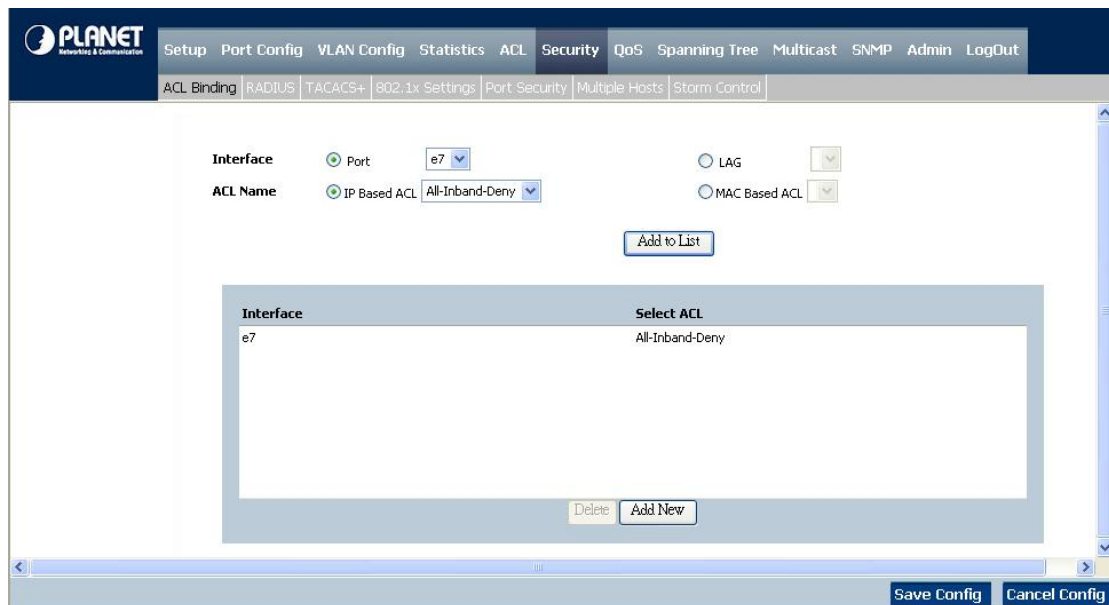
PLANET
Networking & Communication

Setup Port Config VLAN Config Statistics ACL Security QoS Spanning Tree Multicast SNMP Admin LogOut

ACL Binding | RADIUS | TACACS+ | 802.1x Settings | Port Security | Multiple Hosts | Storm Control

Interface Port e7 LAG

ACL Name IP Based ACL All-Inband-Deny MAC Based ACL

Add to List

| Interface | Select ACL |
|---|---|
| e7 | All-Inband-Deny |

Delete Add New

Save Config Cancel Config